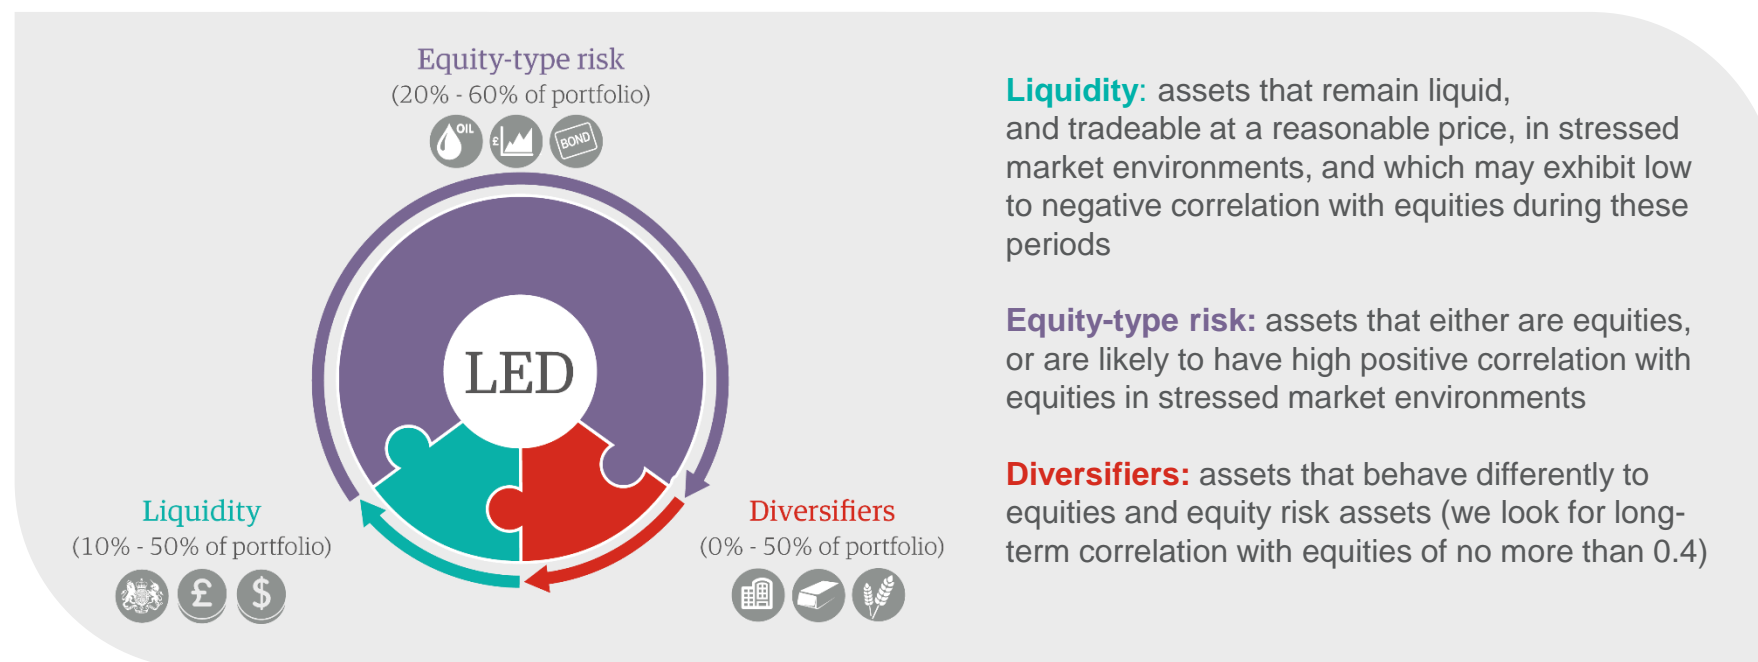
Equity-type risk
(20% - 60% of portfolio)

OIL £ BOND

LED

Liquidity
(10% - 50% of portfolio)

£ $

Diversifiers
(0% - 50% of portfolio)

**Liquidity**: assets that remain liquid, and tradeable at a reasonable price, in stressed market environments, and which may exhibit low to negative correlation with equities during these periods

**Equity-type risk:** assets that either are equities, or are likely to have high positive correlation with equities in stressed market environments

**Diversifiers:** assets that behave differently to equities and equity risk assets (we look for long-term correlation with equities of no more than 0.4)